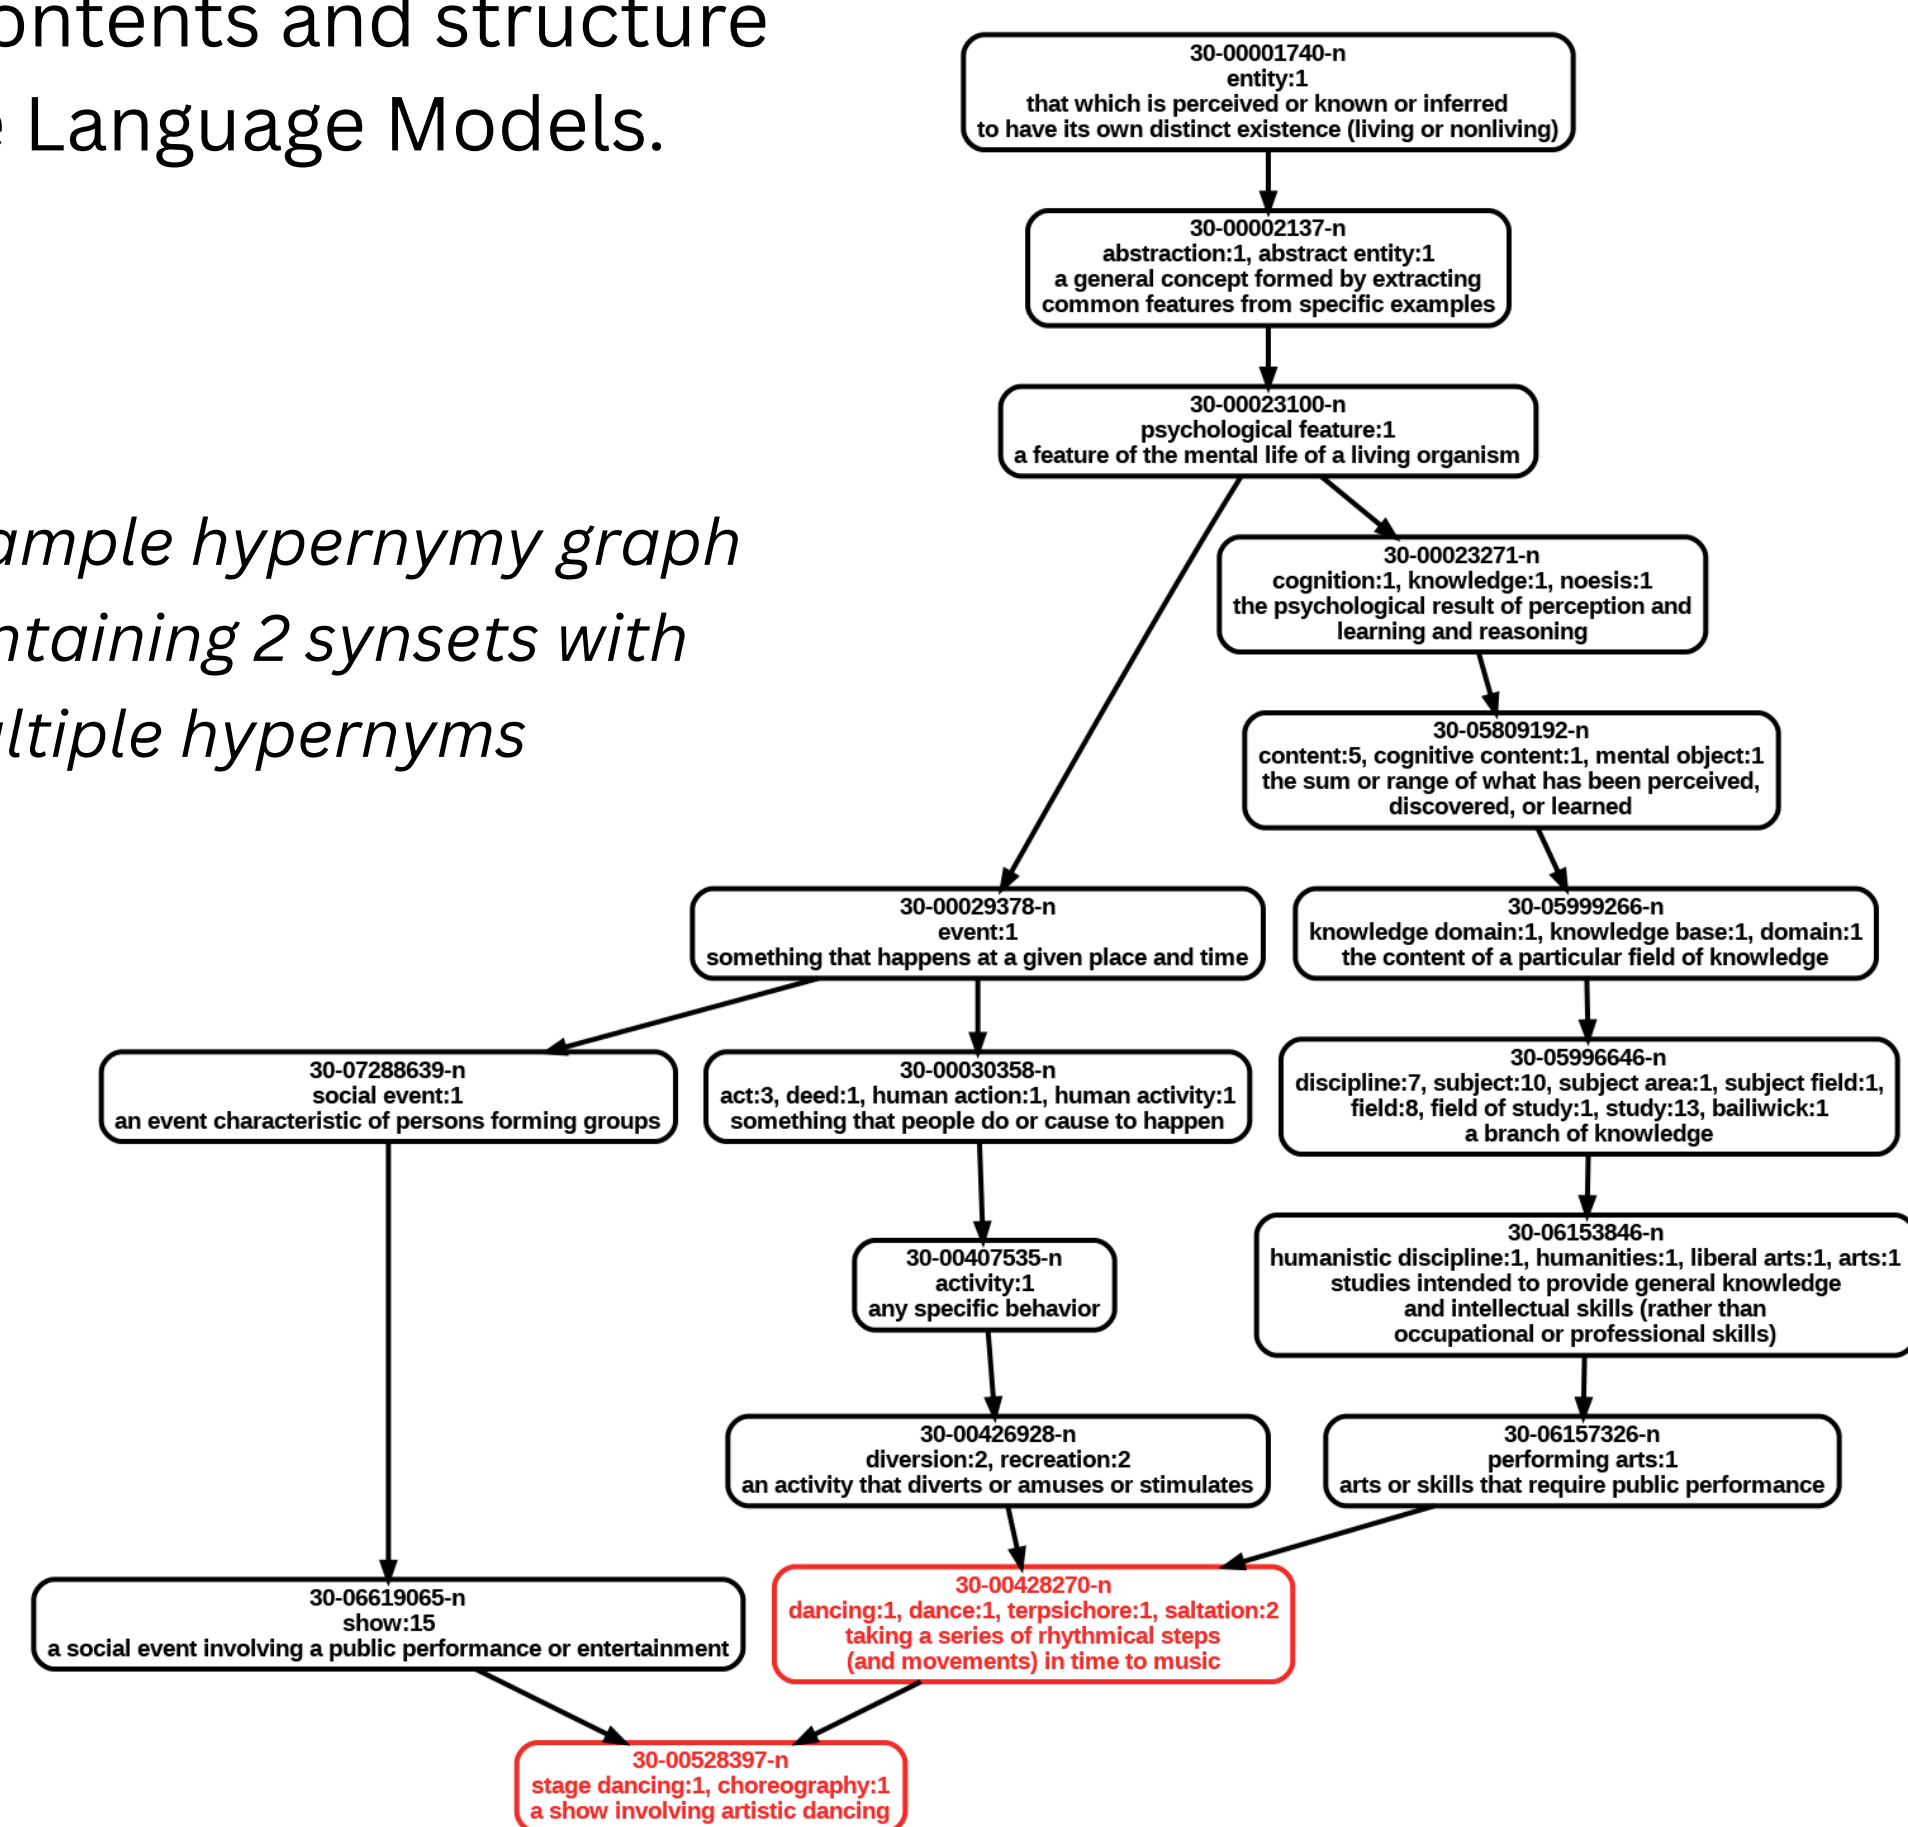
ontents and structure
e Language Models.

ample hypernymy graph ntaining 2 synsets with ltiple hypernyms

30-00001740-n
entity:1
that which is perceived or known or inferred to have its own distinct existence (living or nonliving)

30-00002137-n
abstraction:1, abstract entity:1
a general concept formed by extracting common features from specific examples

30-00023100-n
psychological feature:1
a feature of the mental life of a living organism

30-00023271-n
cognition:1, knowledge:1, noesis:1
the psychological result of perception and learning and reasoning

30-05809192-n
content:5, cognitive content:1, mental object:1
the sum or range of what has been perceived, discovered, or learned

30-00029378-n
event:1
something that happens at a given place and time

30-05999266-n
knowledge domain:1, knowledge base:1, domain:1
the content of a particular field of knowledge

30-07288639-n
social event:1
an event characteristic of persons forming groups

30-00030358-n
act:3, deed:1, human action:1, human activity:1
something that people do or cause to happen

30-05996646-n
discipline:7, subject:10, subject area:1, subject field:1, field:8, field of study:1, study:13, bailiwick:1
a branch of knowledge

30-00407535-n
activity:1
any specific behavior

30-06153846-n
humanistic discipline:1, humanities:1, liberal arts:1, arts:1
studies intended to provide general knowledge and intellectual skills (rather than occupational or professional skills)

30-00426928-n
diversion:2, recreation:2
an activity that diverts or amuses or stimulates

30-06157326-n
performing arts:1
arts or skills that require public performance

30-06619065-n
show:15
a social event involving a public performance or entertainment

30-00428270-n
dancing:1, dance:1, terpsichore:1, saltation:2
taking a series of rhythmical steps (and movements) in time to music

30-00528397-n
stage dancing:1, choreography:1
a show involving artistic dancing